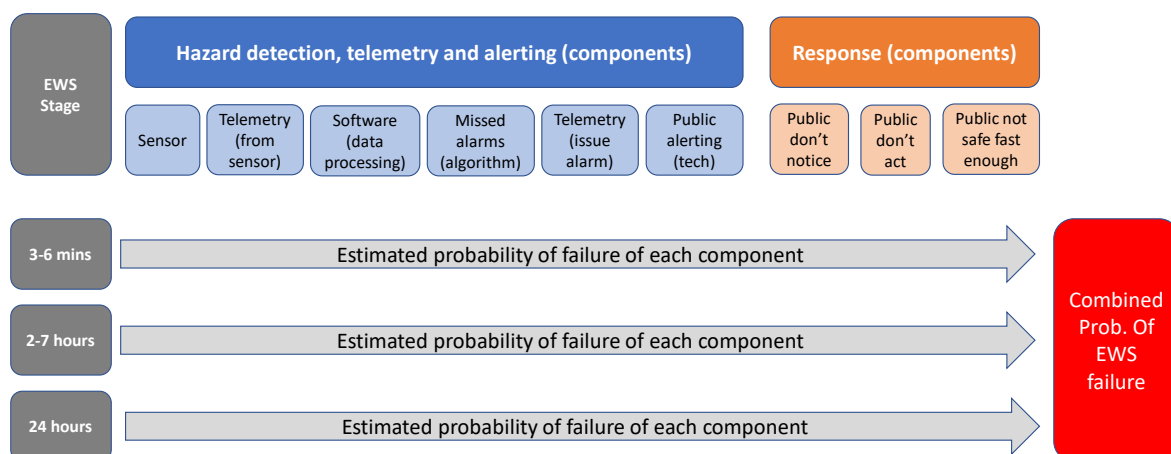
EWS Stage

Hazard detection, telemetry and alerting (components)

Response (components)

Sensor

Telemetry (from sensor)

Software (data processing)

Missed alarms (algorithm)

Telemetry (issue alarm)

Public alerting (tech)

Public don't notice

Public don't act

Public not safe fast enough

3-6 mins

Estimated probability of failure of each component

2-7 hours

Estimated probability of failure of each component

24 hours

Estimated probability of failure of each component

Combined Prob. Of EWS failure